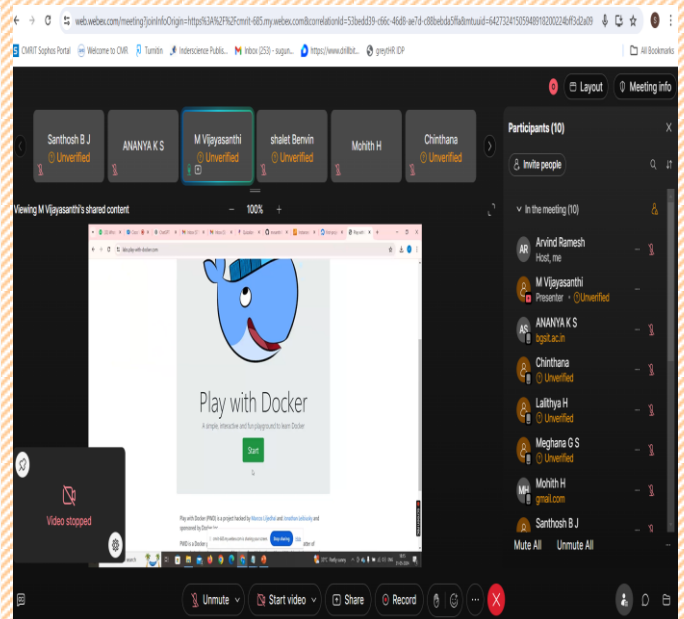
web.webex.com/meeting?joinInfoOrigin=https%3A%2F%2Fcmrit-685.my.webex.com&correlationId=53bedd39-c66c-46d8-ae7d-c88bebda5ffa&mtuuid=6427324150594891820022&bff3d2a09

CMRIT Sophos Portal Welcome to CMR Turnitin Inderscience Publis... Inbox (253) - sugun... https://www.drillbit... greytHR IDP All Bookmarks

Layout Meeting info

Santhosh B J Unverified
ANANYA K S
M Vijayasanthi Unverified
shalet Benvin Unverified
Mohith H
Chinthana Unverified

Participants (10)

Invite people

In the meeting (10)

AR Arvind Ramesh Host, me
M Vijayasanthi Presenter · Unverified
AS ANANYA K S bgsit.ac.in
Chinthana Unverified
Lalithya H Unverified
Meghana G S Unverified
MH Mohith H gmail.com
Santhosh B J

Mute All Unmute All

Viewing M Vijayasanthi's shared content 100%

labs.play-with-docker.com

Play with Docker

A simple, interactive and fun playground to learn Docker

Start

Play with Docker (PWD) is a project hacked by Marcos Liljedhal and Jonathan Leibiusky and sponsored by Docker Inc.

PWD is a Docker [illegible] Stop sharing Hide

Video stopped

Unmute Start video Share Record